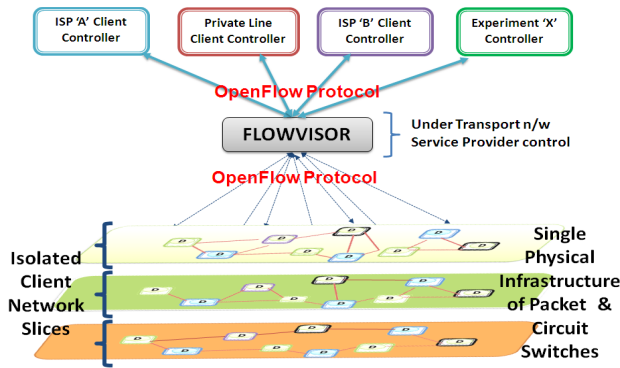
ISP 'A' Client Controller

Private Line Client Controller

ISP 'B' Client Controller

Experiment 'X' Controller

OpenFlow Protocol

FLOWVISOR

Under Transport n/w Service Provider control

OpenFlow Protocol

Isolated Client Network Slices

Single Physical Infrastructure of Packet & Circuit Switches

D D D D D D D D D D D D D D D D D D D D D D D D D D D D D D D D